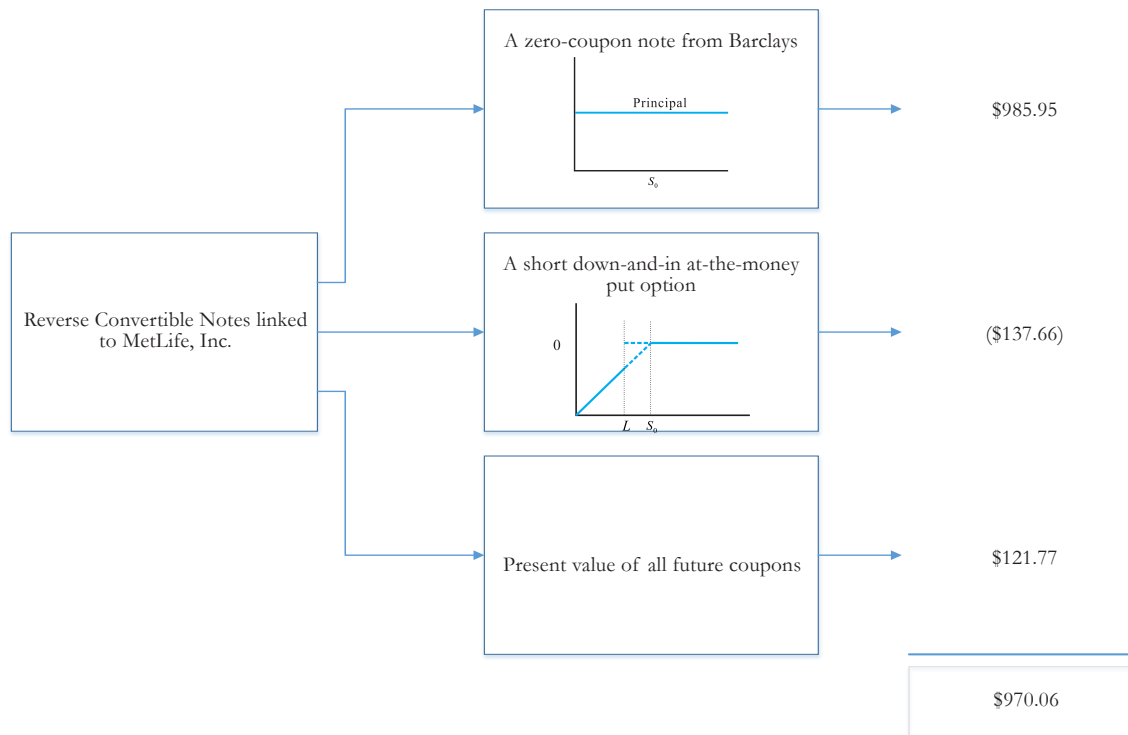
A zero-coupon note from Barclays

Principal

$S_0$

$985.95

Reverse Convertible Notes linked to MetLife, Inc.

A short down-and-in at-the-money put option

0

$L$ $S_0$

($137.66)

Present value of all future coupons

$121.77

$970.06